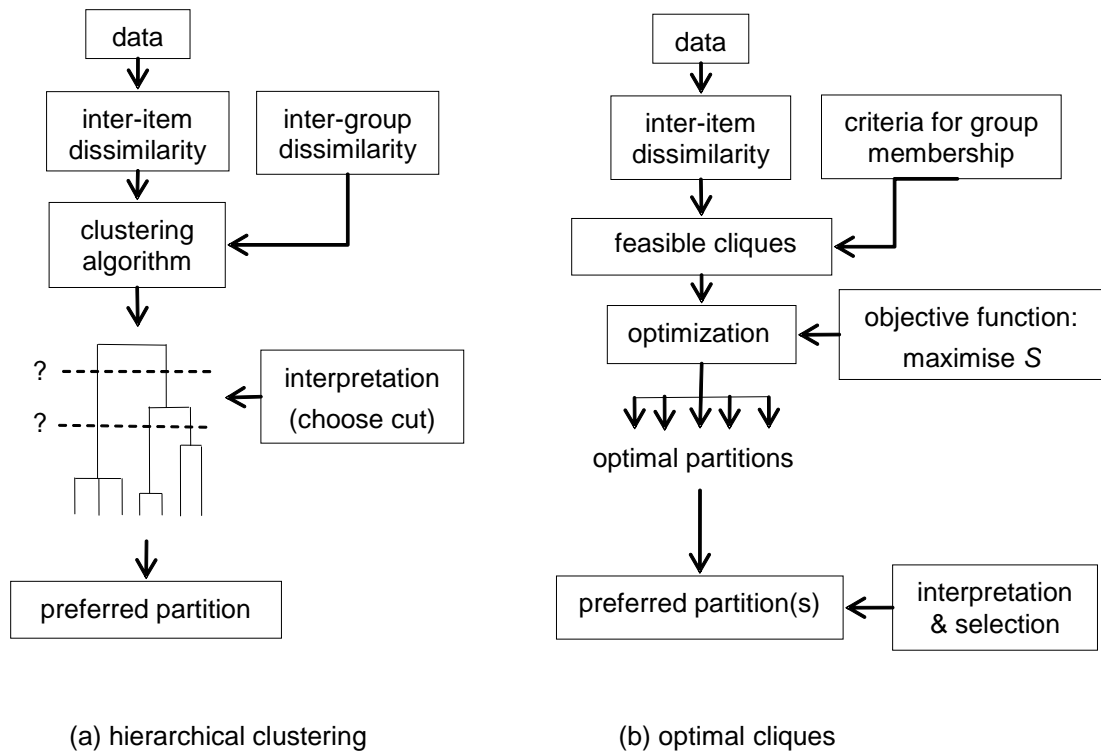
data

inter-item dissimilarity

inter-group dissimilarity

clustering algorithm

?

?

interpretation (choose cut)

preferred partition

(a) hierarchical clustering

data

inter-item dissimilarity

criteria for group membership

feasible cliques

optimization

objective function: maximise *S*

optimal partitions

preferred partition(s)

interpretation & selection

(b) optimal cliques